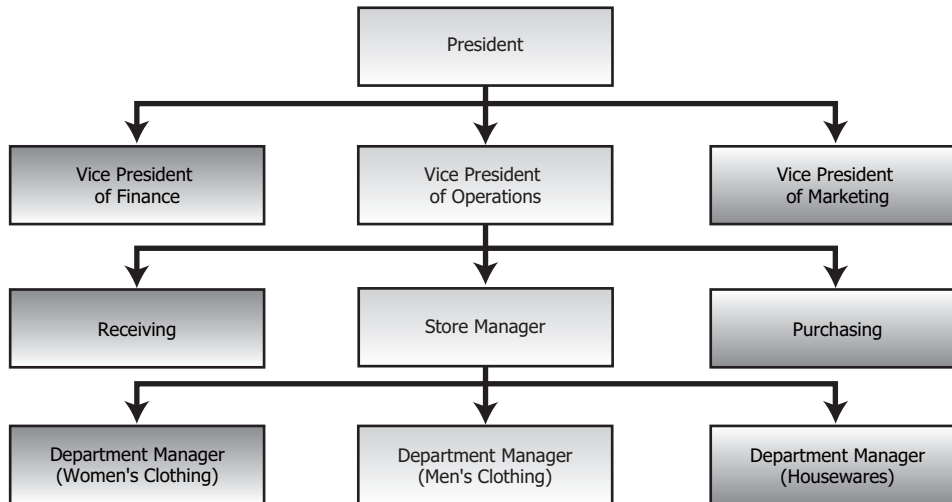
President

Vice President of Finance

Vice President of Operations

Vice President of Marketing

Receiving

Store Manager

Purchasing

Department Manager (Women's Clothing)

Department Manager (Men's Clothing)

Department Manager (Housewares)